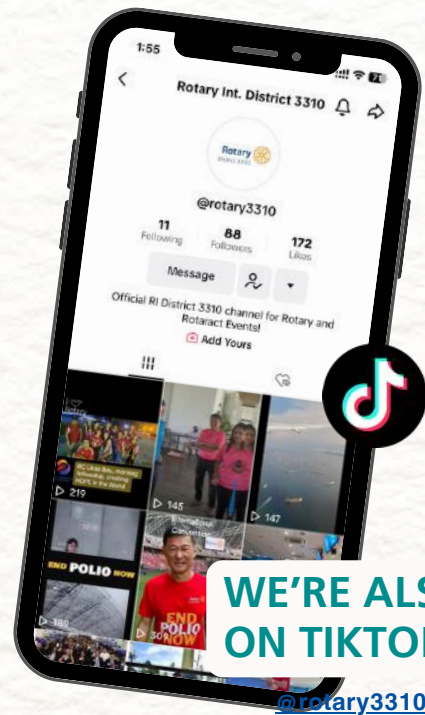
1:55

Rotary Int. District 3310

Rotary District 3310

@rotary3310

11 Following

88 Followers

172 Likes

Message

Official RI District 3310 channel for Rotary and Rotaract Events!

Add Yours

219

145

147

END POLIO NOW

END POLIO NOW

189

30

WE'RE ALS
ON TIKTO

@rotary3310